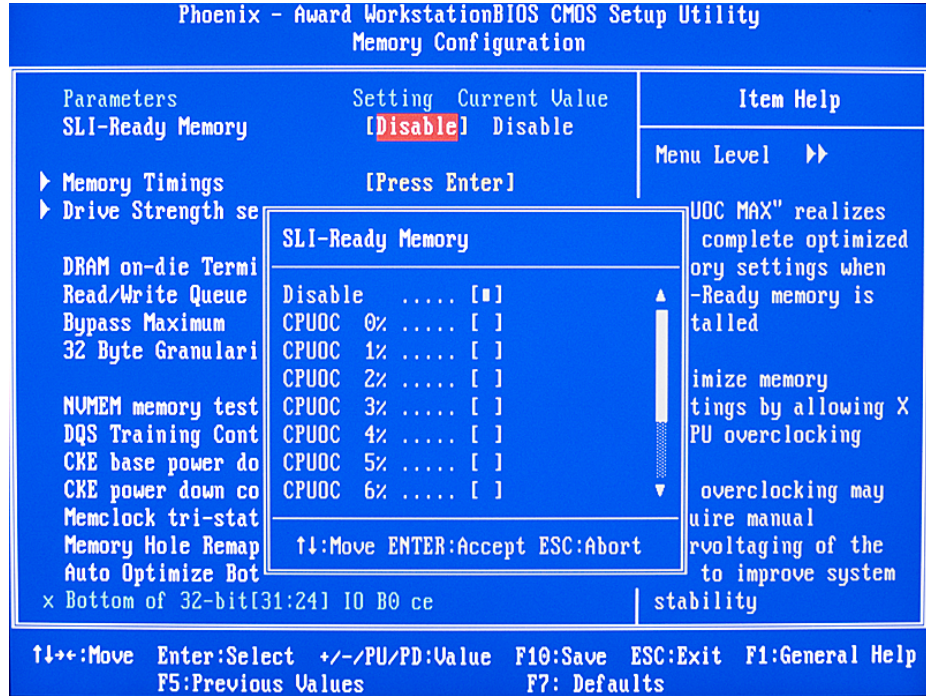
Phoenix - Award WorkstationBIOS CMOS Setup Utility
Memory Configuration

Parameters Setting Current Value
SLI-Ready Memory [Disable] Disable

▶ Memory Timings [Press Enter]
▶ Drive Strength se

DRAM on-die Termi
Read/Write Queue
Bypass Maximum
32 Byte Granulari

NVMEM memory test
DQS Training Cont
CKE base power do
CKE power down co
Memclock tri-stat
Memory Hole Remap
Auto Optimize Bot
x Bottom of 32-bit[31:24] IO B0 ce

SLI-Ready Memory

Disable ..... [■]
CPUOC 0% ..... [ ]
CPUOC 1% ..... [ ]
CPUOC 2% ..... [ ]
CPUOC 3% ..... [ ]
CPUOC 4% ..... [ ]
CPUOC 5% ..... [ ]
CPUOC 6% ..... [ ]

↑↓:Move ENTER:Accept ESC:Abort

Item Help

Menu Level ▶▶

UOC MAX" realizes complete optimized ory settings when -Ready memory is talled

imize memory tings by allowing X PU overclocking

overclocking may uire manual rvoltaging of the to improve system stability

↑↓→←:Move Enter:Select +/-/PU/PD:Value F10:Save ESC:Exit F1:General Help
F5:Previous Values F7: Defaults